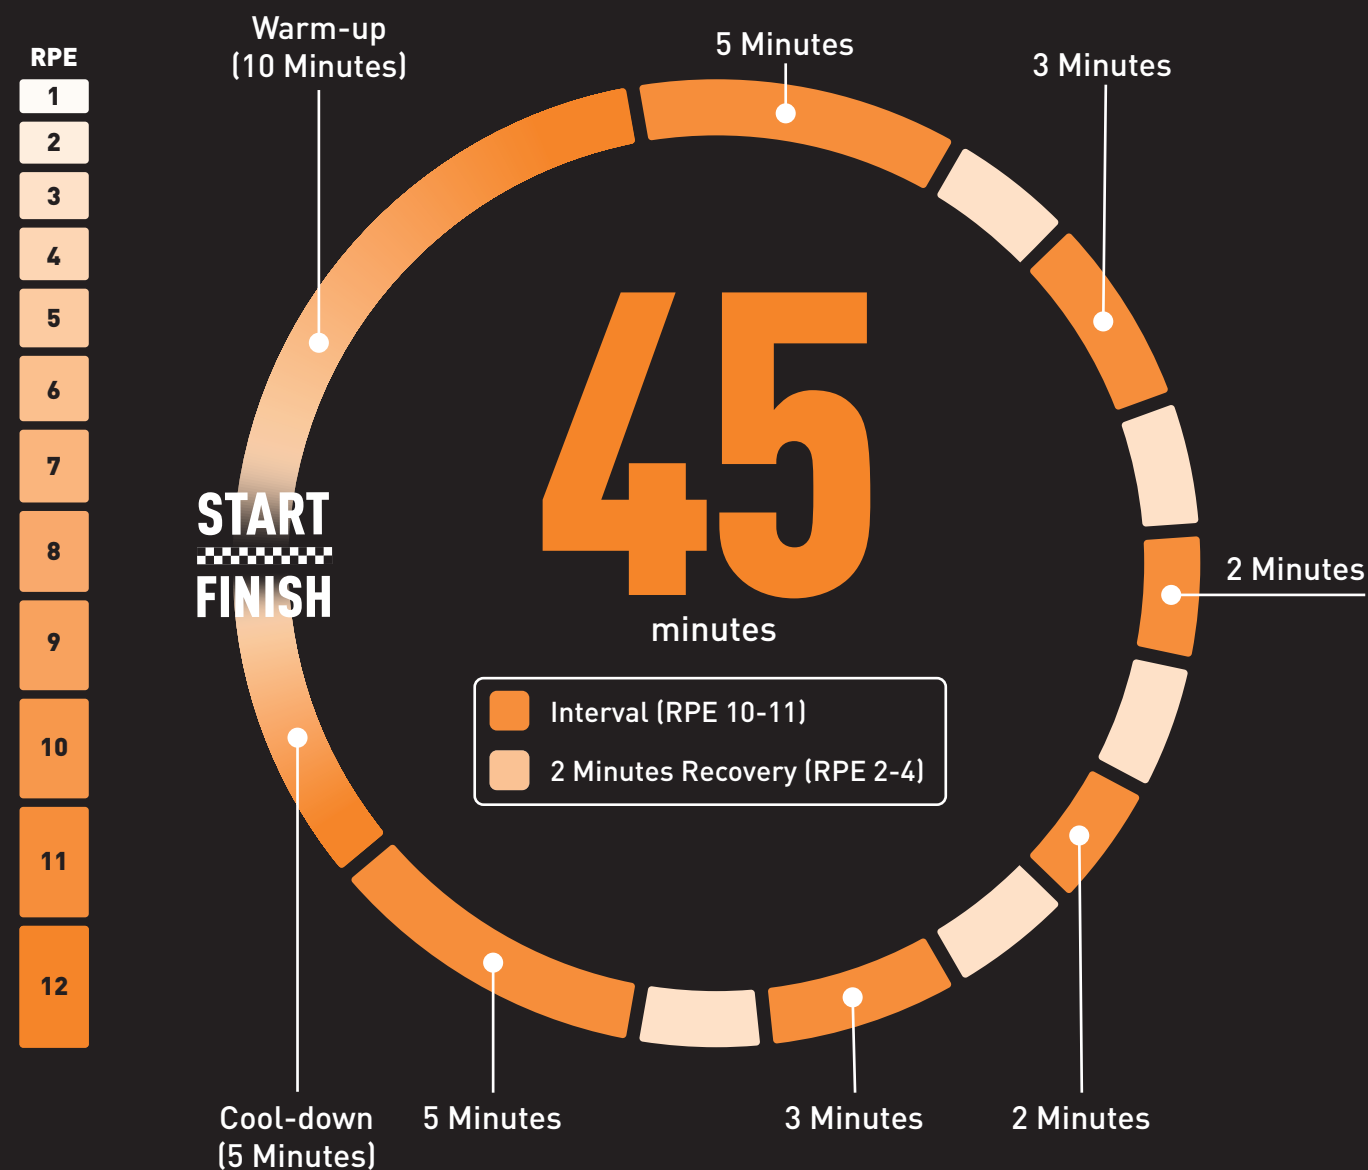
RPE
1
2
3
4
5
6
7
8
9
10
11
12

Warm-up
(10 Minutes)

5 Minutes

3 Minutes

START
FINISH

45
minutes

2 Minutes

Interval (RPE 10-11)
2 Minutes Recovery (RPE 2-4)

Cool-down
(5 Minutes)

5 Minutes

3 Minutes

2 Minutes